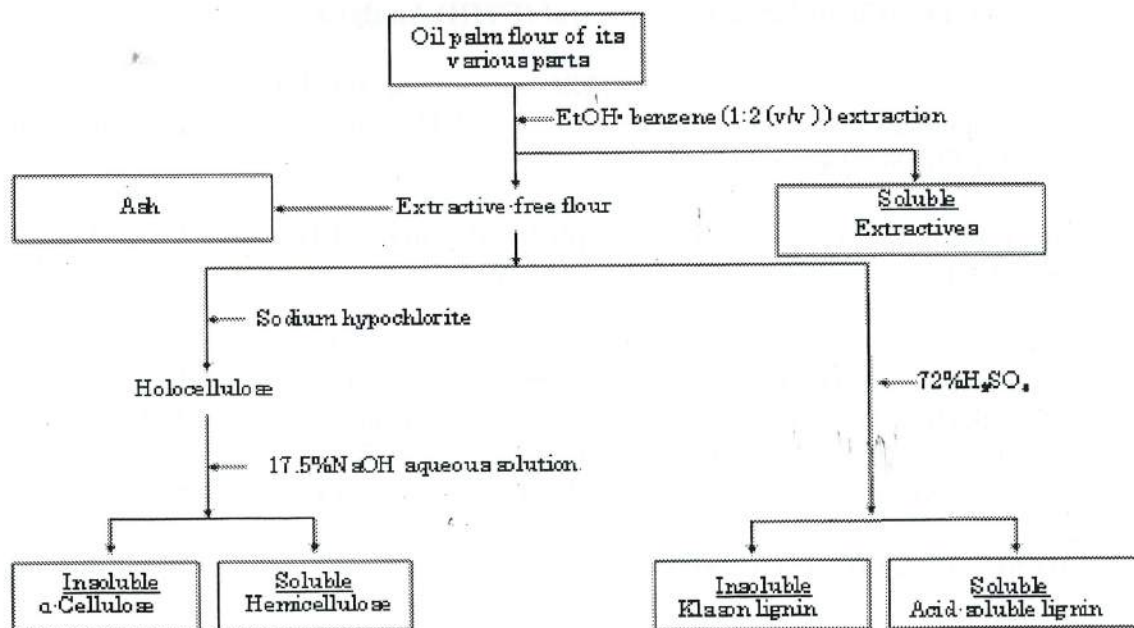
Oil palm flour of its various parts

EtOH-benzene (1:2 (v/v)) extraction

Ash

Extractive-free flour

Soluble
Extractives

Sodium hypochlorite

Holocellulose

72%$H_2SO_4$

17.5%NaOH aqueous solution

Insoluble
α-Cellulose

Soluble
Hemicellulose

Insoluble
Klason lignin

Soluble
Acid-soluble lignin